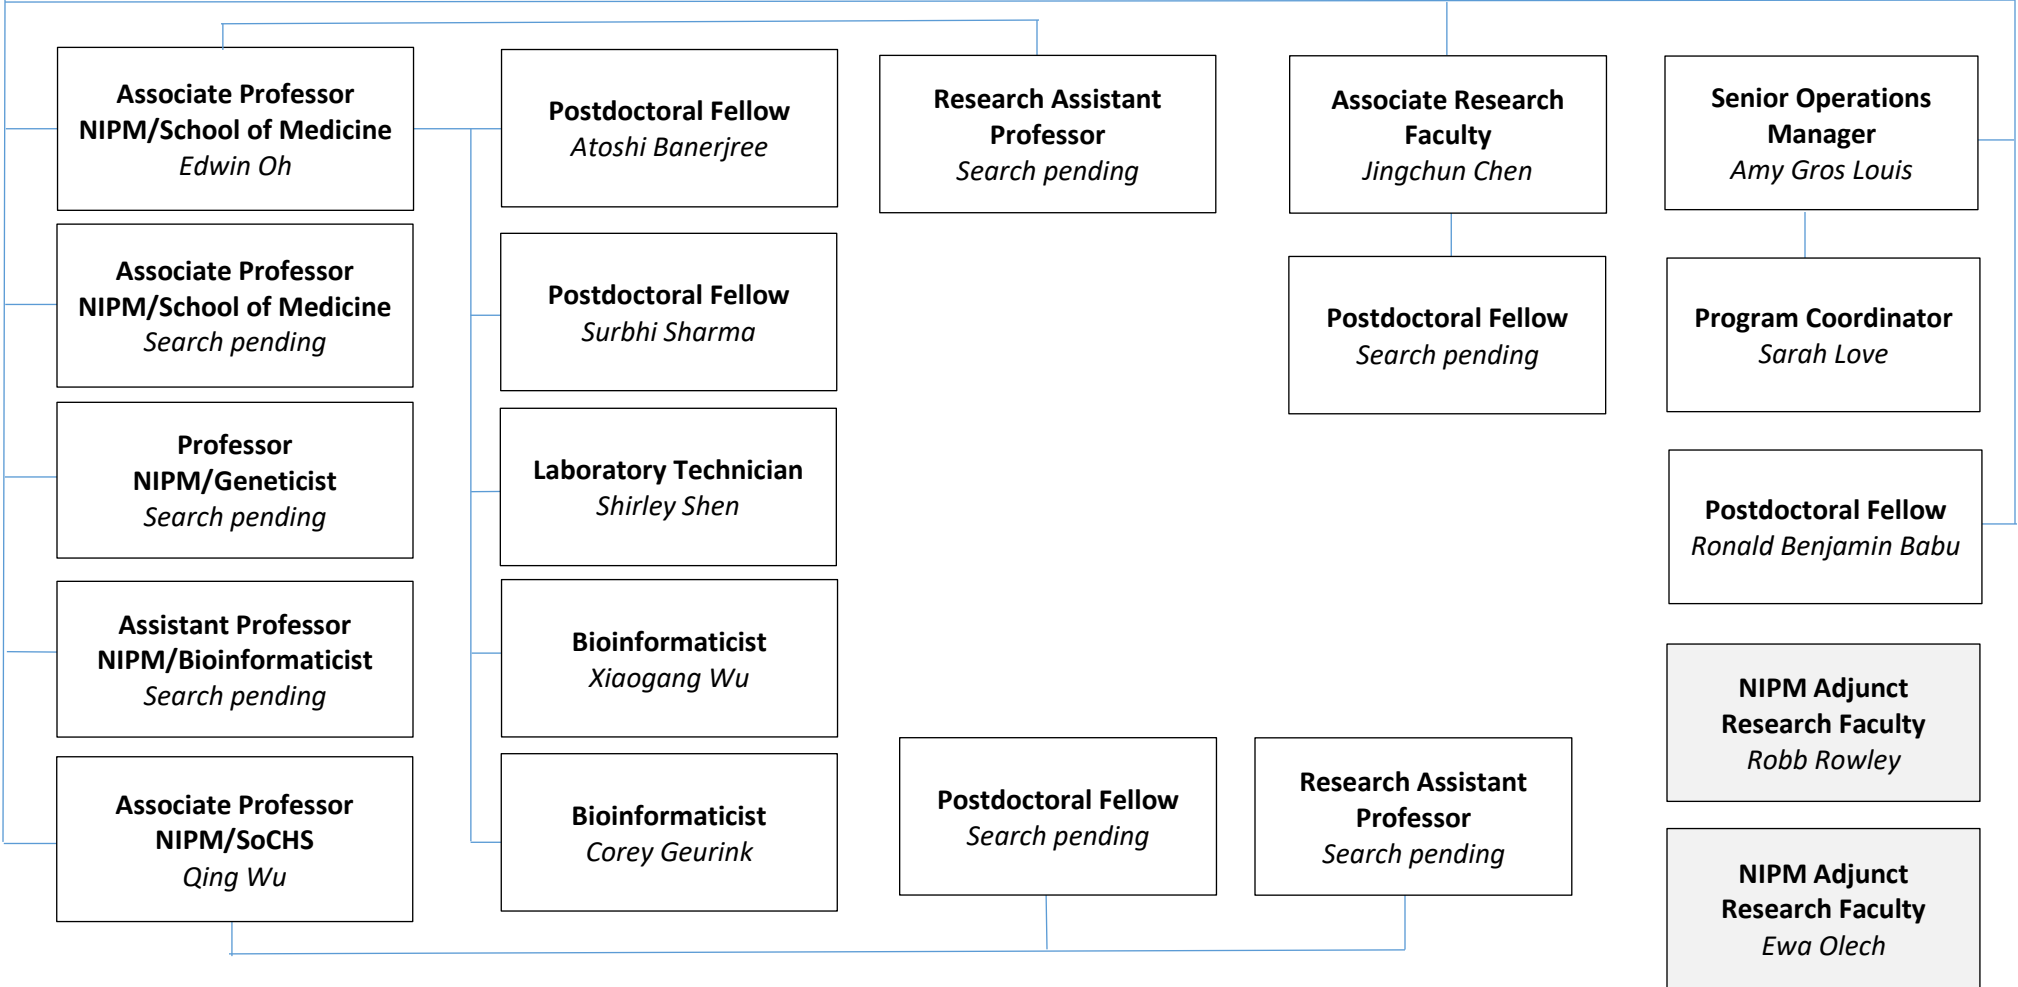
Associate Professor
NIPM/School of Medicine
Edwin Oh

Associate Professor
NIPM/School of Medicine
Search pending

Professor
NIPM/Geneticist
Search pending

Assistant Professor
NIPM/Bioinformaticist
Search pending

Associate Professor
NIPM/SoCHS
Qing Wu

Postdoctoral Fellow
Atoshi Banerjree

Postdoctoral Fellow
Surbhi Sharma

Laboratory Technician
Shirley Shen

Bioinformaticist
Xiaogang Wu

Bioinformaticist
Corey Geurink

Research Assistant Professor
Search pending

Associate Research Faculty
Jingchun Chen

Postdoctoral Fellow
Search pending

Senior Operations Manager
Amy Gros Louis

Program Coordinator
Sarah Love

Postdoctoral Fellow
Ronald Benjamin Babu

NIPM Adjunct Research Faculty
Robb Rowley

NIPM Adjunct Research Faculty
Ewa Olech

Postdoctoral Fellow
Search pending

Research Assistant Professor
Search pending